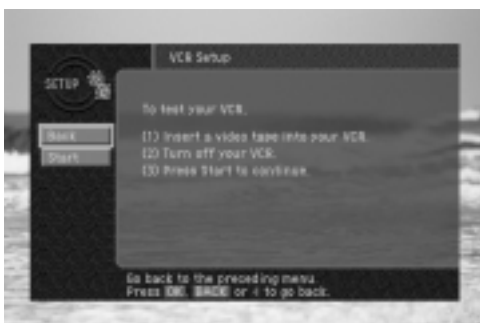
SETUP

VCR Setup

Back

Start

To test your VCR,

(1) Insert a video tape into your VCR.
(2) Turn off your VCR.
(3) Press Start to continue.

Go back to the preceding menu.
Press OK, BACK or ← to go back.